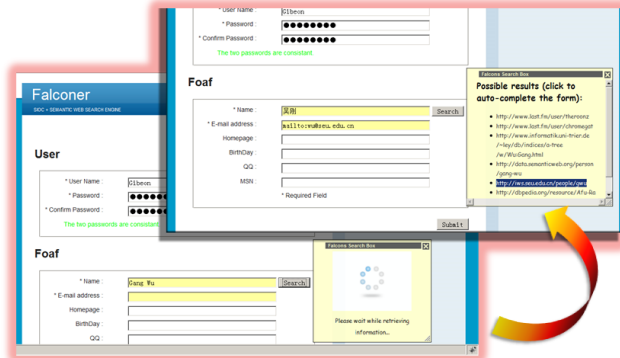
* User Name : Glbeon
* Password : ●●●●●●●●●
* Confirm Password : ●●●●●●●●●
The two passwords are consistant.

Foaf

* Name : 吴刚 Search
* E-mail address : mailto:wu@seu.edu.cn
Homepage :
BirthDay :
QQ :
MSN :
* Required Field

Submit

Falcons Search Box
Possible results (click to auto-complete the form):
http://www.last.fm/user/theronz
http://www.last.fm/user/chromegd
http://www.informatik.uni-trier.de/~ley/db/indices/a-tree/w/WuGang.html
http://data.semanticweb.org/person/gang-wu
http://iws.seu.edu.cn/people/gwu
http://dbpedia.org/resource/Afu-Ra

Falconer
SIOC + SEMANTIC WEB SEARCH ENGINE

User

* User Name : Glbeon
* Password : ●●●●●●●●
* Confirm Password : ●●●●●●●●
The two passwords are consistant.

Foaf

* Name : Gang Wu Search
* E-mail address :
Homepage :
BirthDay :
QQ :

Falcons Search Box
Please wait while retrieving information...